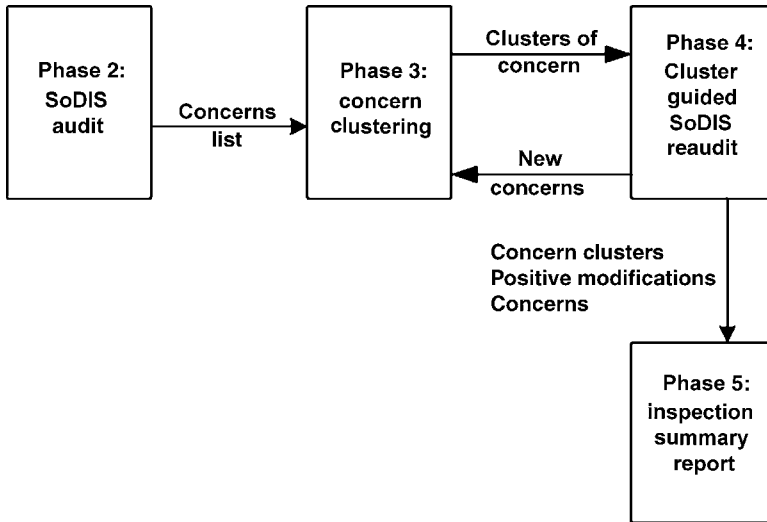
Phase 2:
SoDIS
audit

Concerns
list

Phase 3:
concern
clustering

Clusters of
concern

Phase 4:
Cluster
guided
SoDIS
reaudit

New
concerns

Concern clusters
Positive modifications
Concerns

Phase 5:
inspection
summary
report